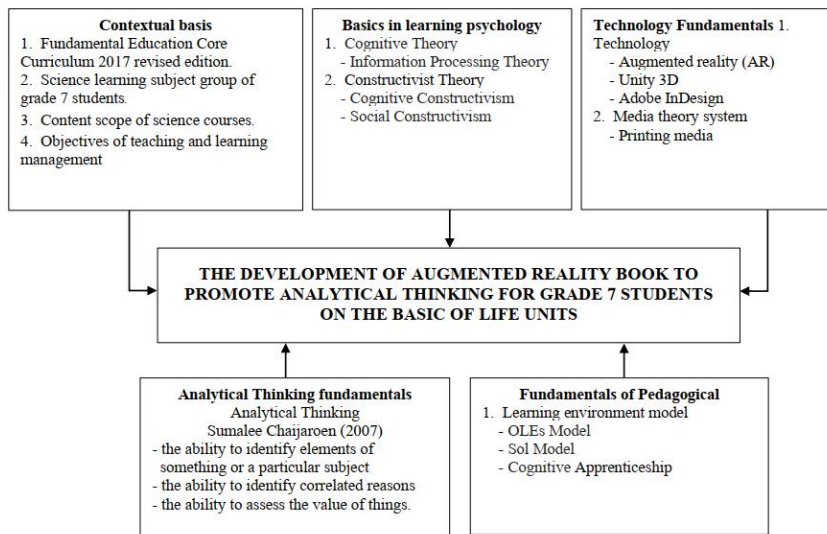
**Contextual basis**
1. Fundamental Education Core Curriculum 2017 revised edition.
2. Science learning subject group of grade 7 students.
3. Content scope of science courses.
4. Objectives of teaching and learning management

**Basics in learning psychology**
1. Cognitive Theory
- Information Processing Theory
2. Constructivist Theory
- Cognitive Constructivism
- Social Constructivism

**Technology Fundamentals** 1. Technology
- Augmented reality (AR)
- Unity 3D
- Adobe InDesign
2. Media theory system
- Printing media

**THE DEVELOPMENT OF AUGMENTED REALITY BOOK TO PROMOTE ANALYTICAL THINKING FOR GRADE 7 STUDENTS ON THE BASIC OF LIFE UNITS**

**Analytical Thinking fundamentals**
Analytical Thinking
Sumalee Chaijaroen (2007)
- the ability to identify elements of something or a particular subject
- the ability to identify correlated reasons
- the ability to assess the value of things.

**Fundamentals of Pedagogical**
1. Learning environment model
- OLEs Model
- Sol Model
- Cognitive Apprenticeship